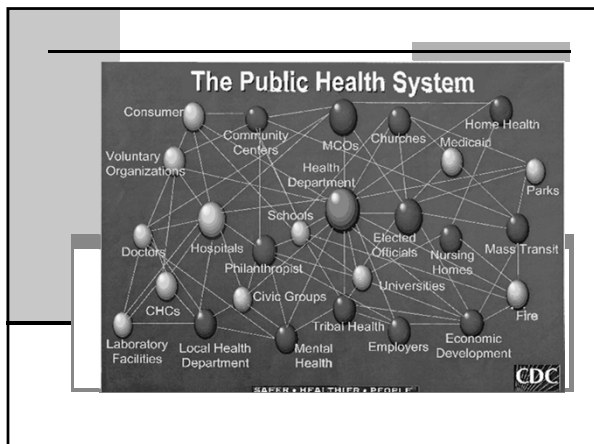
The Public Health System

Consumers
Community Centers
MCOs
Churches
Home Health
Voluntary Organizations
Medicaid
Health Department
Parks
Schools
Doctors
Hospitals
Elected Officials
Nursing Homes
Mass Transit
Philanthropist
Universities
CHCs
Civic Groups
Fire
Tribal Health
Laboratory Facilities
Local Health Department
Mental Health
Employers
Economic Development

SAFER • HEALTHIER • PEOPLE

CDC